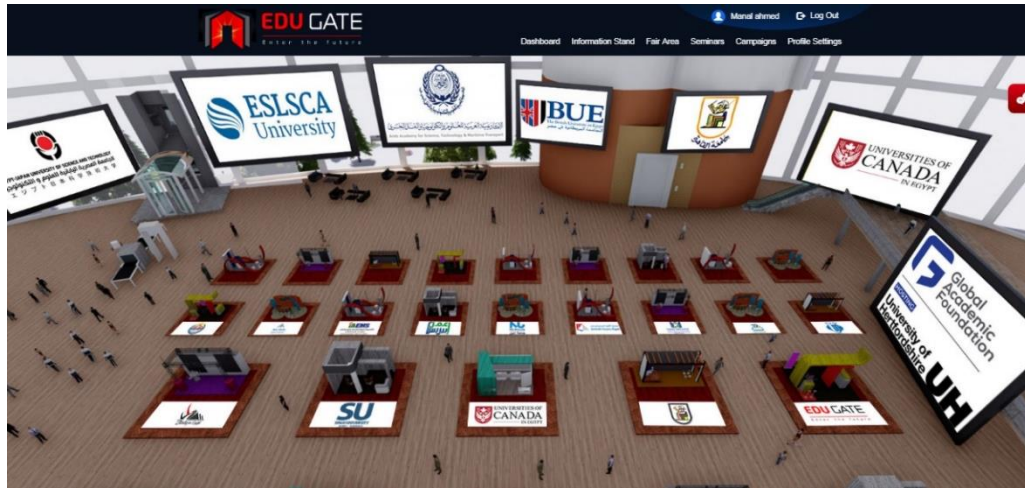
EDU GATE
Enter the future

Manal ahmed
Log Out

Dashboard Information Stand Fair Area Seminars Campaigns Profile Settings

ESLSCA University

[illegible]

BUE

UNIVERSITIES OF CANADA IN EGYPT

Global Academic Foundation
University of Hertfordshire
UH

SU

UNIVERSITIES OF CANADA IN EGYPT

EDU GATE
Enter the future